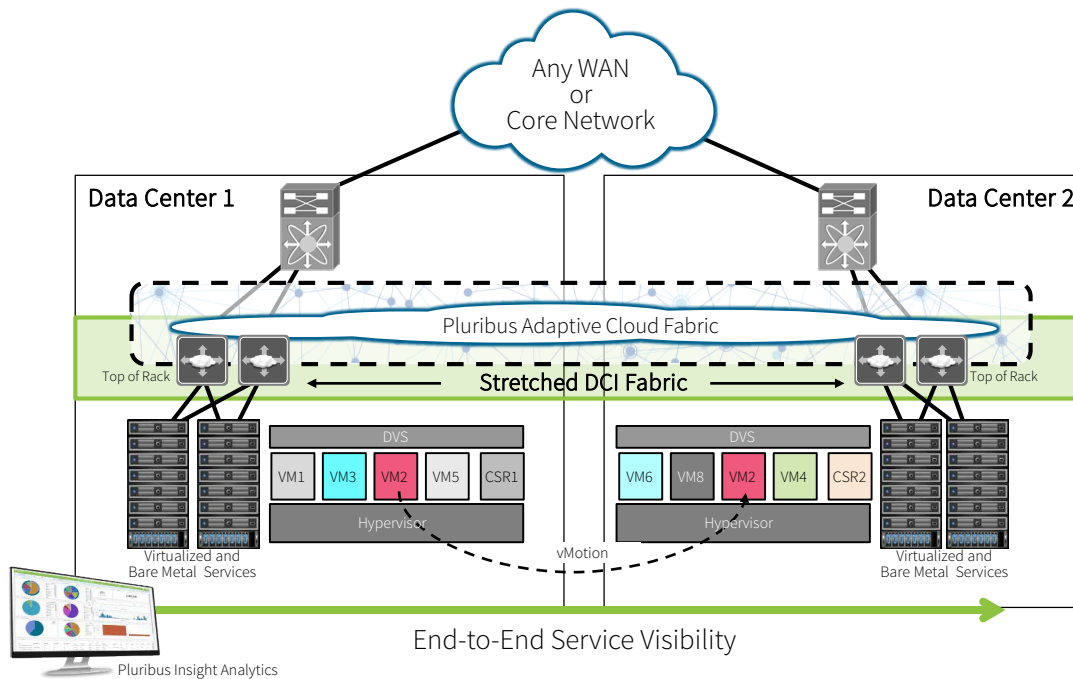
Any WAN
or
Core Network

Data Center 1

Data Center 2

Pluribus Adaptive Cloud Fabric

Top of Rack

Stretched DCI Fabric

Top of Rack

DVS

VM1 VM3 VM2 VM5 CSR1

Hypervisor

DVS

VM6 VM8 VM2 VM4 CSR2

Hypervisor

Virtualized and Bare Metal Services

vMotion

Virtualized and Bare Metal Services

End-to-End Service Visibility

Pluribus Insight Analytics